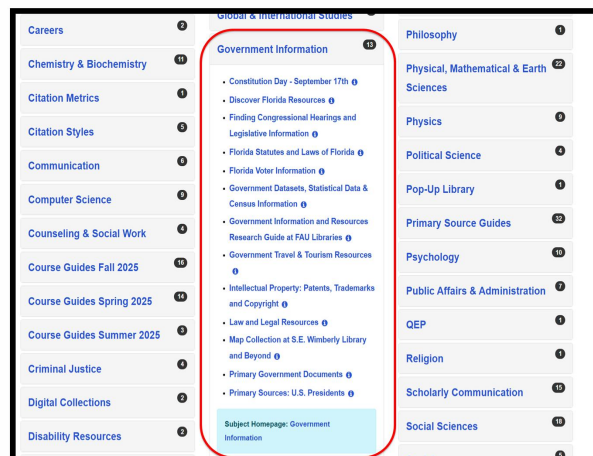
Careers 2
Chemistry & Biochemistry 11
Citation Metrics 1
Citation Styles 5
Communication 6
Computer Science 9
Counseling & Social Work 4
Course Guides Fall 2025 16
Course Guides Spring 2025 14
Course Guides Summer 2025 3
Criminal Justice 4
Digital Collections 2
Disability Resources 2

Global & International Studies

Government Information 13

- Constitution Day - September 17th
- Discover Florida Resources
- Finding Congressional Hearings and Legislative Information
- Florida Statutes and Laws of Florida
- Florida Voter Information
- Government Datasets, Statistical Data & Census Information
- Government Information and Resources Research Guide at FAU Libraries
- Government Travel & Tourism Resources
- Intellectual Property: Patents, Trademarks and Copyright
- Law and Legal Resources
- Map Collection at S.E. Wimberly Library and Beyond
- Primary Government Documents
- Primary Sources: U.S. Presidents

Subject Homepage: Government Information

Philosophy 1
Physical, Mathematical & Earth Sciences 22
Physics 9
Political Science 4
Pop-Up Library 1
Primary Source Guides 32
Psychology 10
Public Affairs & Administration 7
QEP 1
Religion 1
Scholarly Communication 15
Social Sciences 18